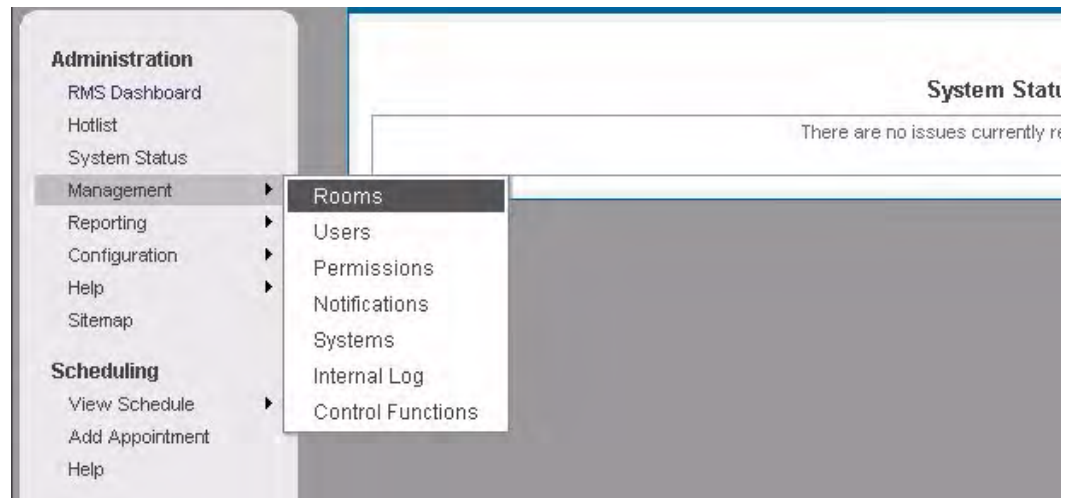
Administration
RMS Dashboard
Hotlist
System Status
Management
Reporting
Configuration
Help
Sitemap

Scheduling
View Schedule
Add Appointment
Help

Rooms
Users
Permissions
Notifications
Systems
Internal Log
Control Functions

System Statu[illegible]
There are no issues currently r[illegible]